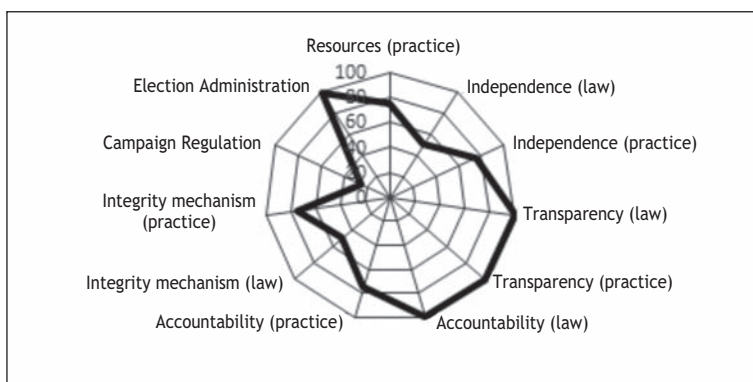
Resources (practice)

100
80
60
40
20
0

Independence (law)

Independence (practice)

Transparency (law)

Transparency (practice)

Accountability (law)

Accountability (practice)

Integrity mechanism (law)

Integrity mechanism (practice)

Campaign Regulation

Election Administration